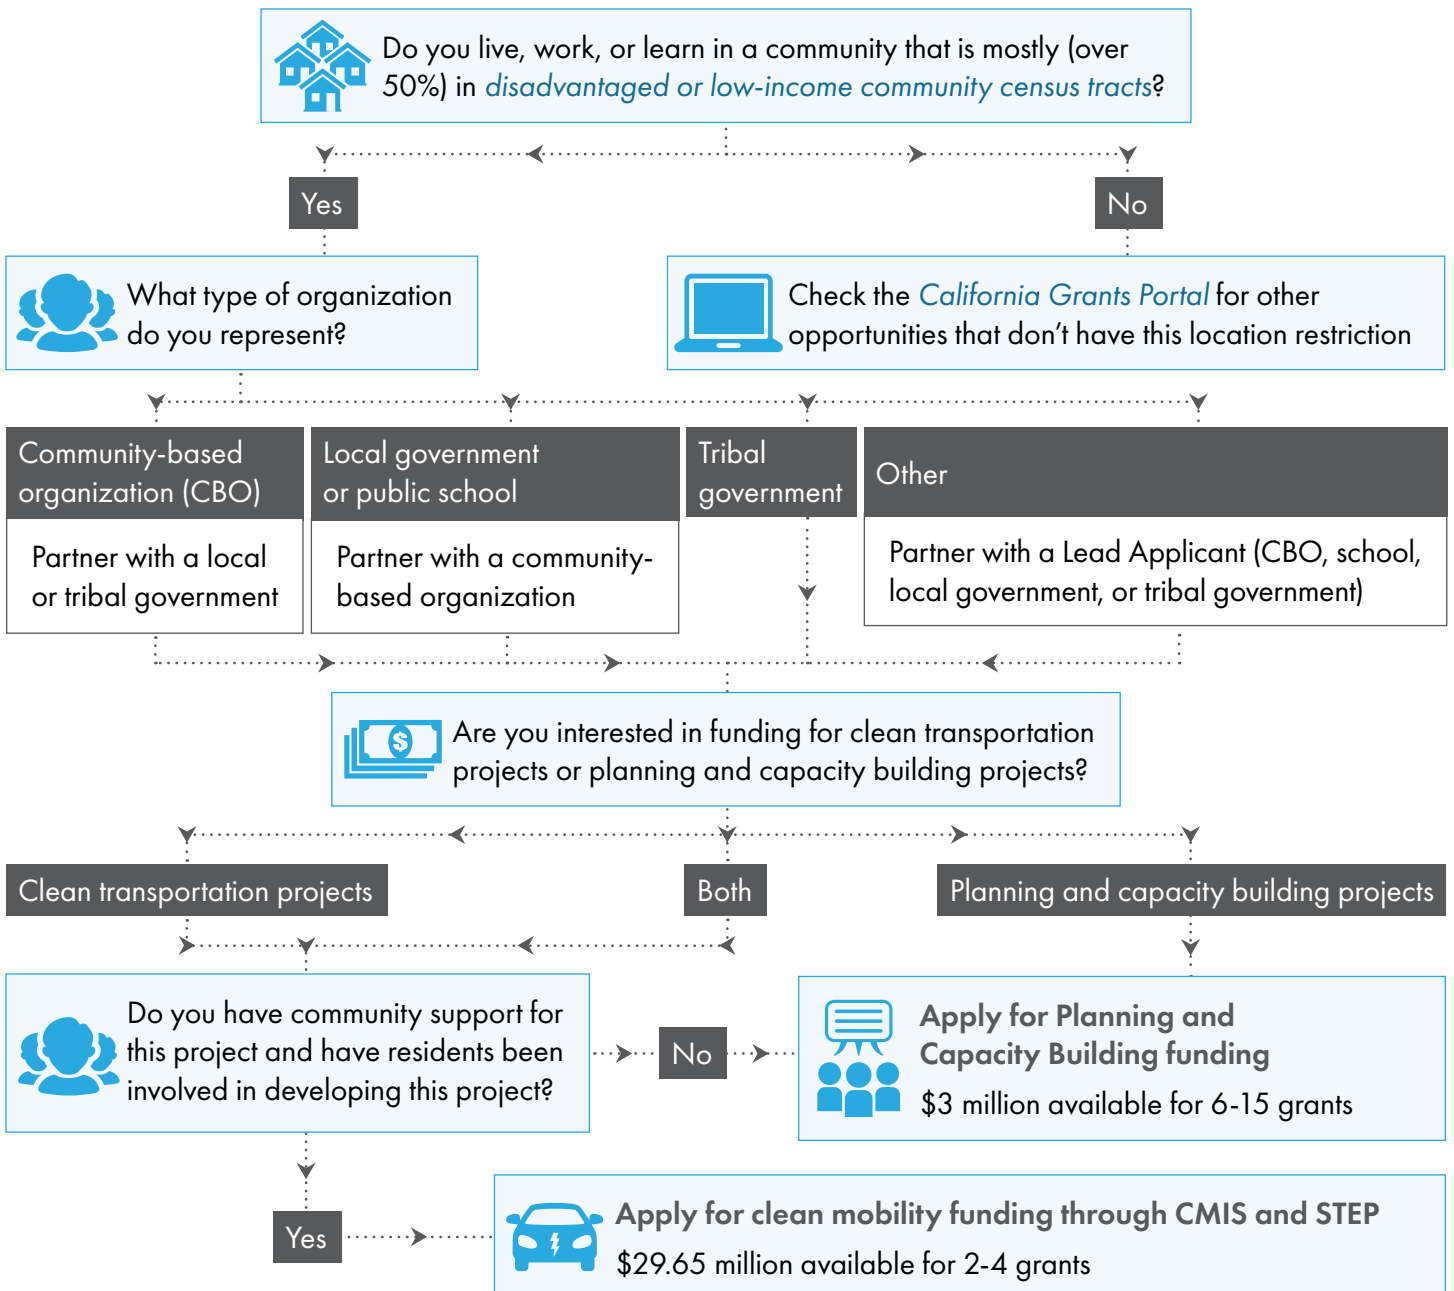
Do you live, work, or learn in a community that is mostly (over 50%) in disadvantaged or low-income community census tracts?

Yes

No

What type of organization do you represent?

Check the California Grants Portal for other opportunities that don't have this location restriction

Community-based organization (CBO)

Partner with a local or tribal government

Local government or public school

Partner with a community-based organization

Tribal government

Other

Partner with a Lead Applicant (CBO, school, local government, or tribal government)

$

Are you interested in funding for clean transportation projects or planning and capacity building projects?

Clean transportation projects

Both

Planning and capacity building projects

Do you have community support for this project and have residents been involved in developing this project?

No

Apply for Planning and Capacity Building funding

$3 million available for 6-15 grants

Yes

Apply for clean mobility funding through CMIS and STEP

$29.65 million available for 2-4 grants